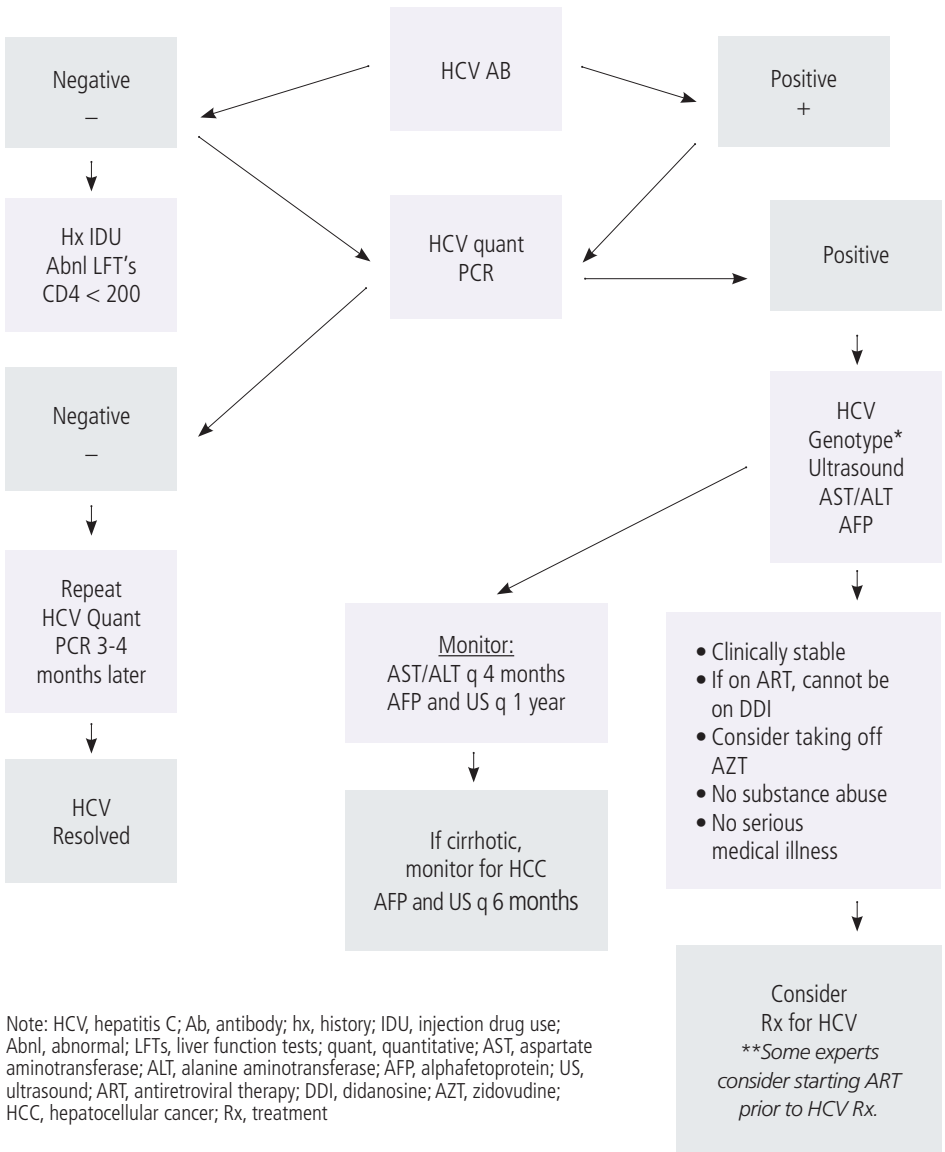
HCV AB

Negative
–

Positive
+

Hx IDU
Abnl LFT's
CD4 < 200

HCV quant
PCR

Positive

Negative
–

HCV
Genotype*
Ultrasound
AST/ALT
AFP

Repeat
HCV Quant
PCR 3-4
months later

Monitor:
AST/ALT q 4 months
AFP and US q 1 year

• Clinically stable
• If on ART, cannot be on DDI
• Consider taking off AZT
• No substance abuse
• No serious medical illness

HCV
Resolved

If cirrhotic,
monitor for HCC
AFP and US q 6 months

Consider
Rx for HCV
**Some experts consider starting ART prior to HCV Rx.

Note: HCV, hepatitis C; Ab, antibody; hx, history; IDU, injection drug use; Abnl, abnormal; LFTs, liver function tests; quant, quantitative; AST, aspartate aminotransferase; ALT, alanine aminotransferase; AFP, alphafetoprotein; US, ultrasound; ART, antiretroviral therapy; DDI, didanosine; AZT, zidovudine; HCC, hepatocellular cancer; Rx, treatment